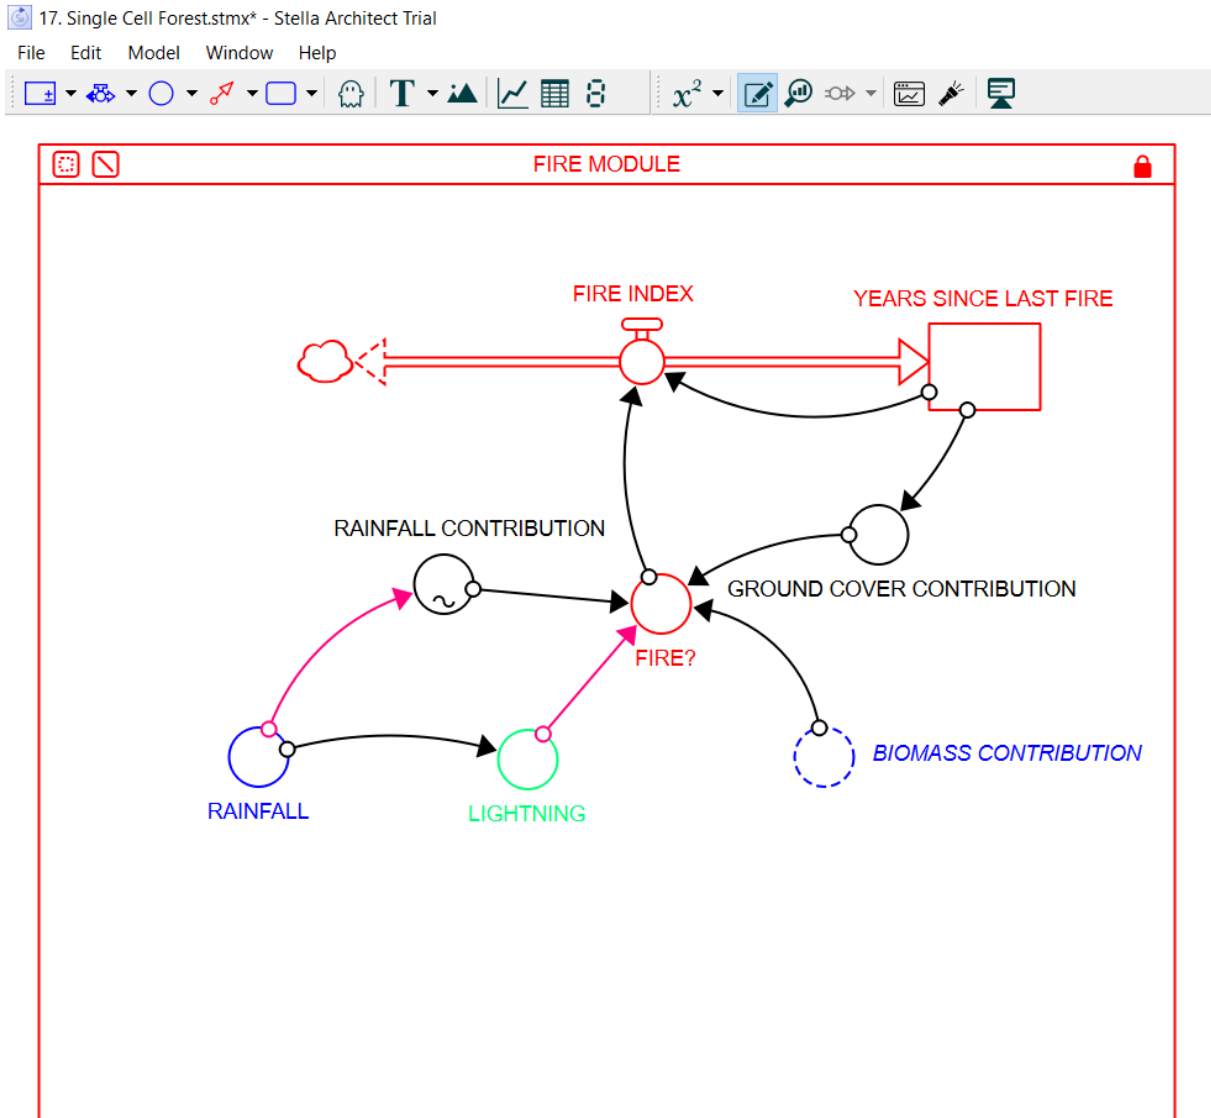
17. Single Cell Forest.stmx* - Stella Architect Trial

File Edit Model Window Help

T

$x^2$

FIRE MODULE

FIRE INDEX

YEARS SINCE LAST FIRE

RAINFALL CONTRIBUTION

GROUND COVER CONTRIBUTION

FIRE?

BIOMASS CONTRIBUTION

RAINFALL

LIGHTNING